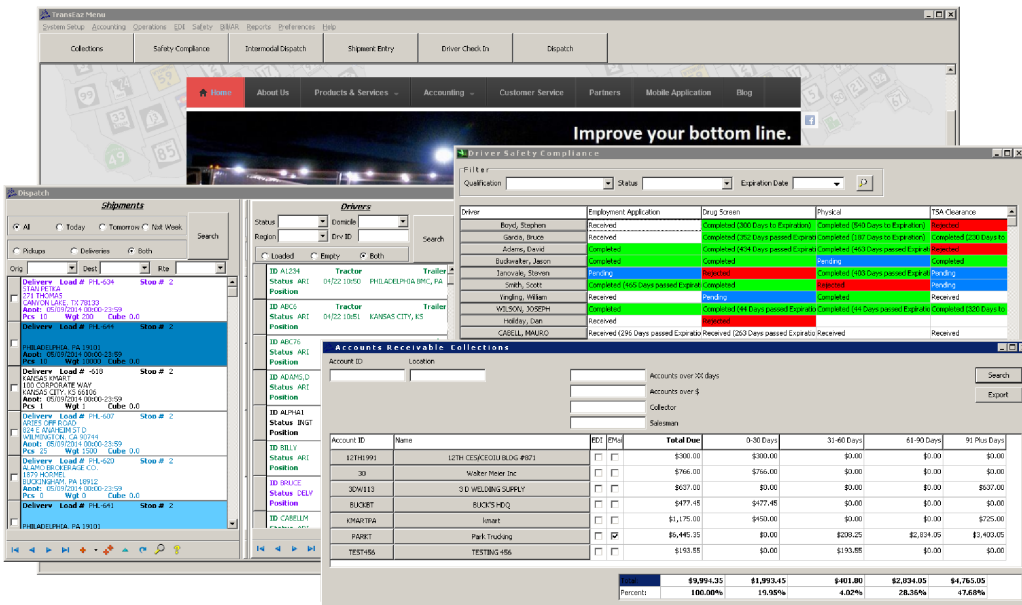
TransEaz Menu

System Setup Accounting Operations EDI Safety SMAR Reports Preferences Help

Collections | Safety-Compliance | Intermodal Dispatch | Shipment Entry | Driver Check In | Dispatch

Home | About Us | Products & Services | Accounting | Customer Service | Partners | Mobile Application | Blog

Improve your bottom line.

Driver Safety Compliance

Filter
Qualification | Status | Expiration Date

| Driver | Employment Application | Drug Screen | Physical | TSA Clearance |
|---|---|---|---|---|
| Boyd, Stephen | Received | Completed (300 Days to Expiration) | Completed (340 Days to Expiration) | Rejected |
| Garcia, Bruce | Received | Completed (352 Days passed Expirat | Completed (107 Days to Expiration) | Completed (230 Days to |
| Adams, David | Completed | Completed (404 Days passed Expirat | Completed (463 Days passed Expirat | Rejected |
| Budweiser, Jason | Completed | Completed | Pending | Completed |
| Ianovale, Steven | Pending | Rejected | Completed (403 Days passed Expirat | Pending |
| Smith, Scott | Completed (465 Days passed Expirat | Completed | Rejected | Pending |
| Yingling, William | Received | Pending | Completed | Received |
| WILSON, JOSEPH | Completed | Completed (44 Days passed Expirati | Completed (44 Days passed Expirati | Completed (320 Days to |
| Holiday, Dan | Received | Rejected | | |
| CABELL, MAURO | Received (296 Days passed Expiratio | Received (263 Days passed Expiratio | Received | Received |

Dispatch

Shipments
All | Today | Tomorrow | Nxt Week | Search
Pickups | Deliveries | Both
Orig | Dest | Rte

Delivery Load # PHL-634 Stop # 2
STAN PETKA
271 THOMAS
CANYON LAKE, TX 78133
Appt: 05/09/2014 00:00-23:59
Pcs 10 Wgt 200 Cube 0.0

Delivery Load # PHL-644 Stop # 2
PHILADELPHIA, PA 19100
Appt: 05/09/2014 00:00-23:59
Pcs 10 Wgt 10000 Cube 0.0

Delivery Load # PHL-618 Stop # 2
KANSAS KMART
100 CORPORATE WAY
KANSAS CITY, KS 66106
Appt: 05/09/2014 00:00-23:59
Pcs 1 Wgt 1 Cube 0.0

Delivery Load # PHL-607 Stop # 2
ARIES OFF ROAD
924 E ANAHEIM ST D
WILMINGTON, CA 90744
Appt: 05/09/2014 00:00-23:59
Pcs 25 Wgt 1500 Cube 0.0

Delivery Load # PHL-620 Stop # 2
ALAMO BROKERAGE CO.
1879 HORNEL
BUCKINGHAM, PA 18912
Appt: 05/09/2014 00:00-23:59
Pcs 0 Wgt 0 Cube 0.0

Delivery Load # PHL-641 Stop # 2
PHILADELPHIA, PA 19100

Drivers
Status | Domicile | Region | Drv ID | Search
Loaded | Empty | Both

ID AL234 Tractor Trailer
Status ARI 04/22 10:50 PHILADELPHIA BMC, PA
Position
ID ABC6 Tractor Trailer
Status ARI 04/22 10:51 KANSAS CITY, KS
Position
ID ABC76
Status ARI
Position
ID ADAMS,D
Status ARI
Position
ID ALPHA1
Status INGT
Position
ID BILLY
Status ARI
Position
ID BRUCE
Status DELV
Position
ID CABELLM

Accounts Receivable Collections

Account ID | Location
Accounts over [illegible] days
Accounts over $
Collector
Salesman
Search
Export

| Account ID | Name | EDI | EMail | Total Due | 0-30 Days | 31-60 Days | 61-90 Days | 91 Plus Days |
|---|---|---|---|---|---|---|---|---|
| 12TH1991 | 12TH CES/CEOIU BLDG #871 | | | $300.00 | $300.00 | $0.00 | $0.00 | $0.00 |
| 30 | Walter Meier Inc | | | $766.00 | $766.00 | $0.00 | $0.00 | $0.00 |
| 3DW113 | 3 D WELDING SUPPLY | | | $637.00 | $0.00 | $0.00 | $0.00 | $637.00 |
| BUCKBT | BUCK'S HDQ | | | $477.45 | $477.45 | $0.00 | $0.00 | $0.00 |
| KMARTPA | Kmart | | | $1,175.00 | $450.00 | $0.00 | $0.00 | $725.00 |
| PARKT | Park Trucking | | ☑ | $6,445.35 | $0.00 | $208.25 | $2,834.05 | $3,403.05 |
| TEST456 | TESTING 456 | | | $193.55 | $0.00 | $193.55 | $0.00 | $0.00 |

| Total: | $9,994.35 | $1,993.45 | $401.80 | $2,834.05 | $4,765.05 |
|---|---|---|---|---|---|
| Percent: | 100.00% | 19.95% | 4.02% | 28.36% | 47.68% |